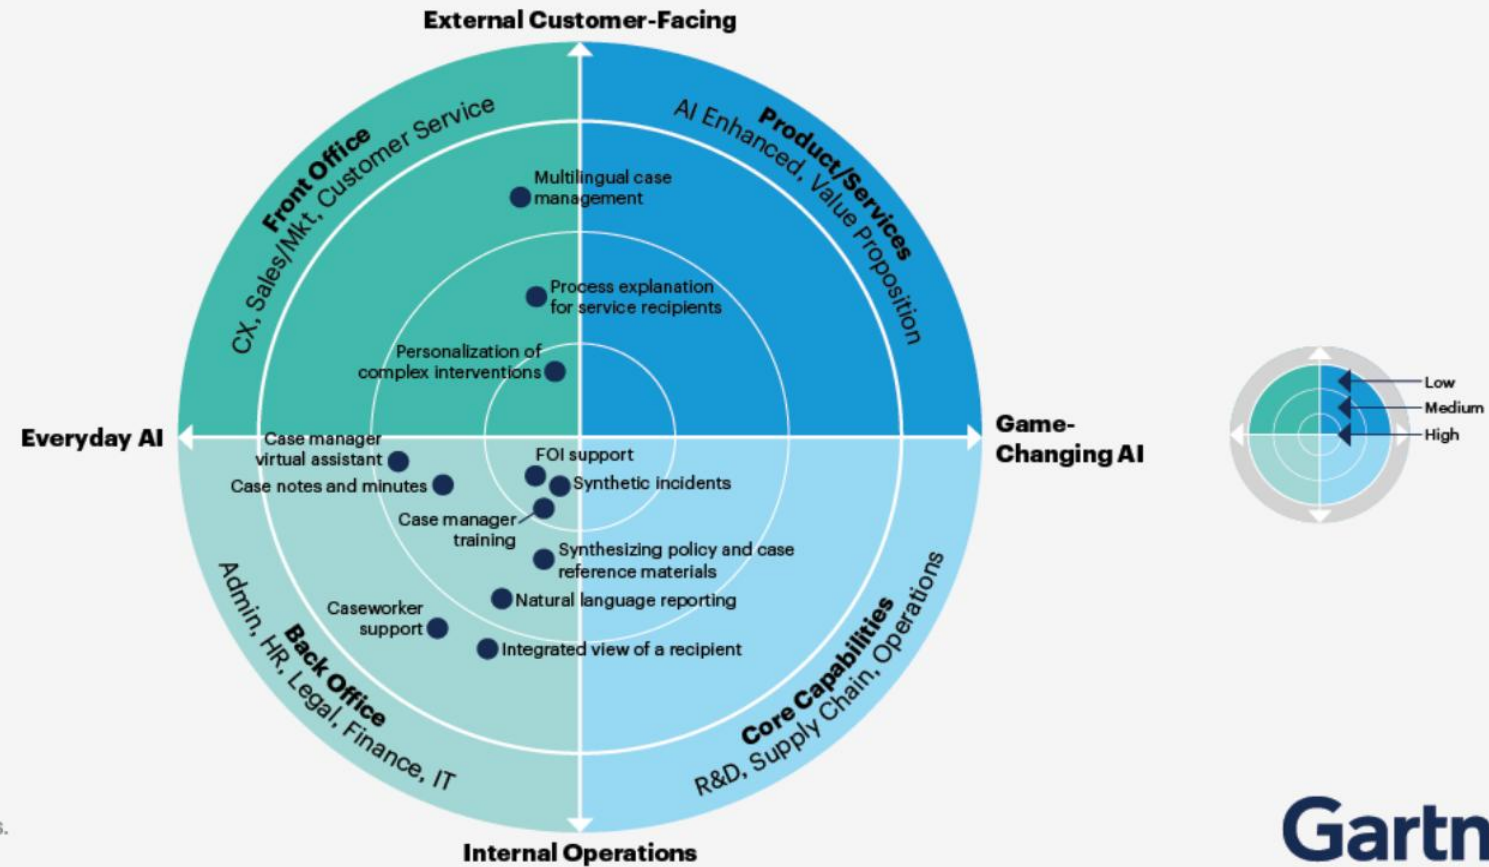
External Customer-Facing

Front Office
CX, Sales/Mkt, Customer Service

Product/Services
AI Enhanced, Value Proposition

Multilingual case management

Process explanation for service recipients

Personalization of complex interventions

Everyday AI

Game-Changing AI

Case manager virtual assistant

Case notes and minutes

FOI support

Synthetic incidents

Case manager training

Synthesizing policy and case reference materials

Natural language reporting

Caseworker support

Integrated view of a recipient

Back Office
Admin, HR, Legal, Finance, IT

Core Capabilities
R&D, Supply Chain, Operations

Internal Operations

Low
Medium
High

Gartn